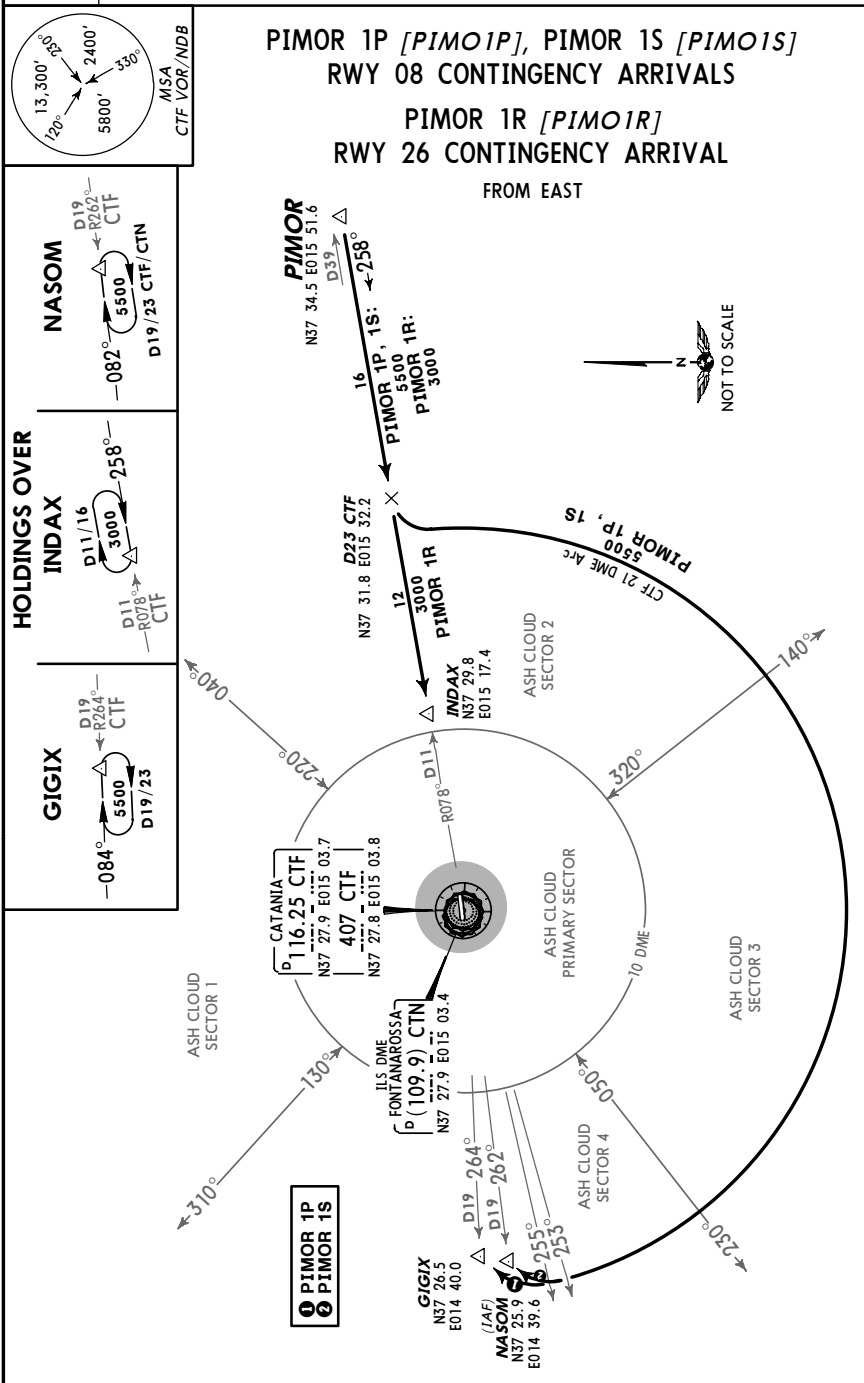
PIMOR 1P [PIMO1P], PIMOR 1S [PIMO1S]
RWY 08 CONTINGENCY ARRIVALS

PIMOR 1R [PIMO1R]
RWY 26 CONTINGENCY ARRIVAL

FROM EAST

MSA
CTF VOR/NDB
230°
2400'
330°
13,300'
120°
5800'

HOLDINGS OVER

NASOM
D19
R262°
CTF
082°
5500
D19/23 CTF/CTN

INDAX
D11/16
3000
258°
D11
R078°
CTF

GIGIX
D19
R264°
CTF
084°
5500
D19/23

PIMOR
N37 34.5 E015 51.6
D39
258°
16
PIMOR 1P, 1S:
5500
PIMOR 1R:
3000

NOT TO SCALE

D23 CTF
N37 31.8 E015 32.2
12
3000
PIMOR 1R

PIMOR 1P, 1S
5500
CTF 21 DME Arc

INDAX
N37 29.8
E015 17.4

ASH CLOUD
SECTOR 2

140°
320°
040°
220°
D11
R078°

CATANIA
D 116.25 CTF
N37 27.9 E015 03.7
407 CTF
N37 27.8 E015 03.8

ASH CLOUD
PRIMARY SECTOR
10 DME

ASH CLOUD
SECTOR 1

ASH CLOUD
SECTOR 3

ILS DME
FONTANAROSSA
D (109.9) CTN
N37 27.9 E015 03.4

130°
310°
050°
230°

ASH CLOUD
SECTOR 4

D19 264°
D19 262°
255°
253°

1 PIMOR 1P
2 PIMOR 1S

GIGIX
N37 26.5
E014 40.0

(IAF)
NASOM
N37 25.9
E014 39.6